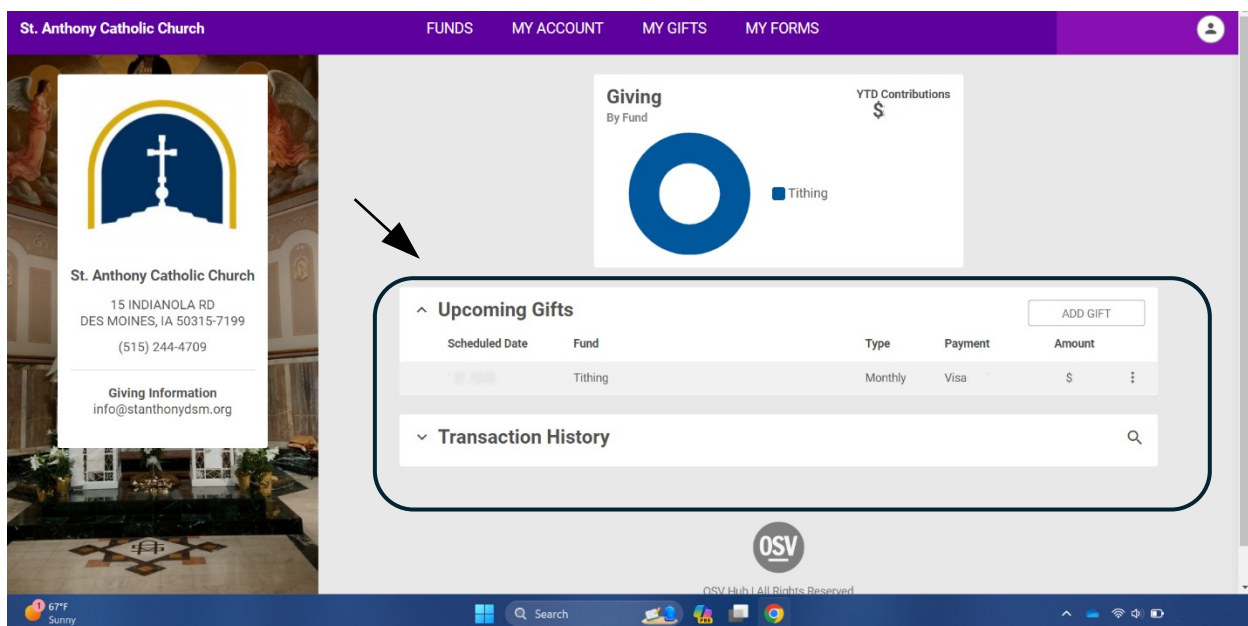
St. Anthony Catholic Church

FUNDS MY ACCOUNT MY GIFTS MY FORMS

St. Anthony Catholic Church

15 INDIANOLA RD
DES MOINES, IA 50315-7199

(515) 244-4709

Giving Information
info@stanthonydsm.org

Giving
By Fund

YTD Contributions
$

Tithing

Upcoming Gifts

ADD GIFT

| Scheduled Date | Fund | Type | Payment | Amount |
|---|---|---|---|---|
| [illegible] | Tithing | Monthly | Visa | $ |

Transaction History

OSV

OSV Hub | All Rights Reserved

67°F
Sunny

Search